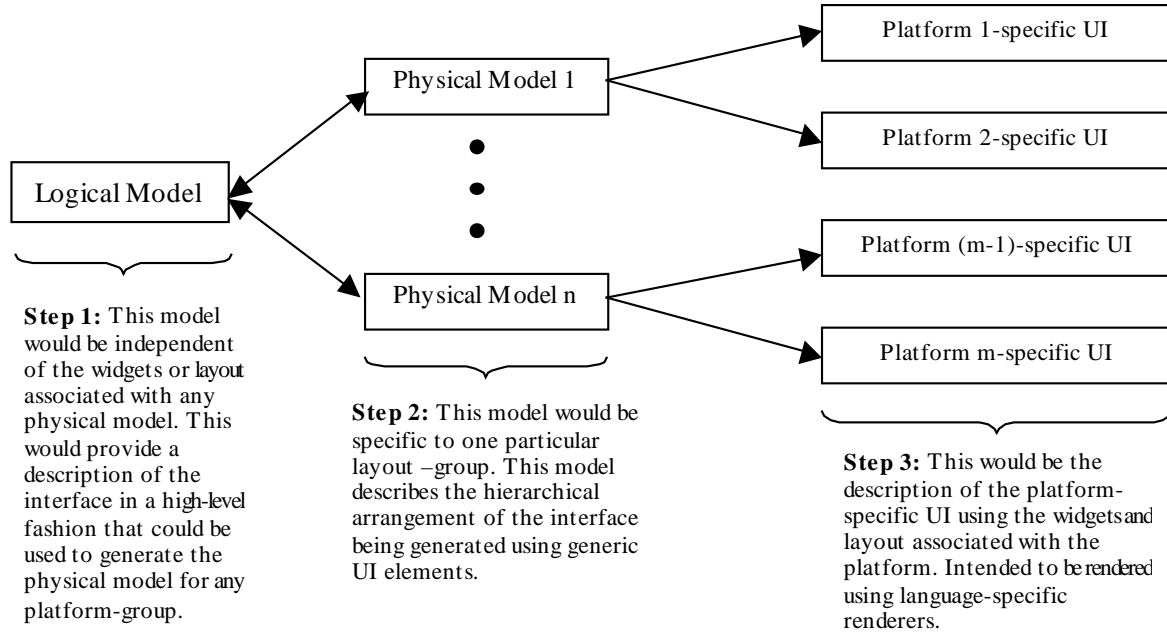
Logical Model

Physical Model 1

Physical Model n

Platform 1-specific UI

Platform 2-specific UI

Platform (m-1)-specific UI

Platform m-specific UI

**Step 1:** This model would be independent of the widgets or layout associated with any physical model. This would provide a description of the interface in a high-level fashion that could be used to generate the physical model for any platform-group.

**Step 2:** This model would be specific to one particular layout –group. This model describes the hierarchical arrangement of the interface being generated using generic UI elements.

**Step 3:** This would be the description of the platform-specific UI using the widgetsand layout associated with the platform. Intended to be rendered using language-specific renderers.